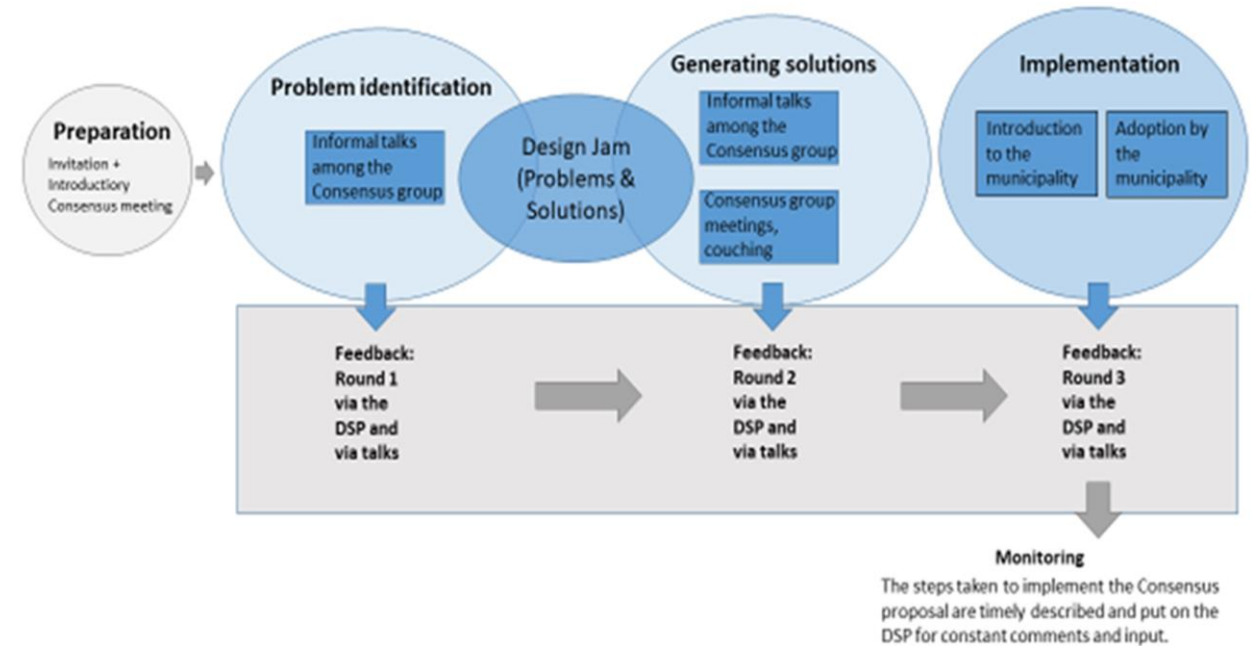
Preparation

Invitation + Introductiory Consensus meeting

Problem identification

Informal talks among the Consensus group

Design Jam (Problems & Solutions)

Generating solutions

Informal talks among the Consensus group

Consensus group meetings, couching

Implementation

Introduction to the municipality

Adoption by the municipality

Feedback: Round 1 via the DSP and via talks

Feedback: Round 2 via the DSP and via talks

Feedback: Round 3 via the DSP and via talks

Monitoring

The steps taken to implement the Consensus proposal are timely described and put on the DSP for constant comments and input.